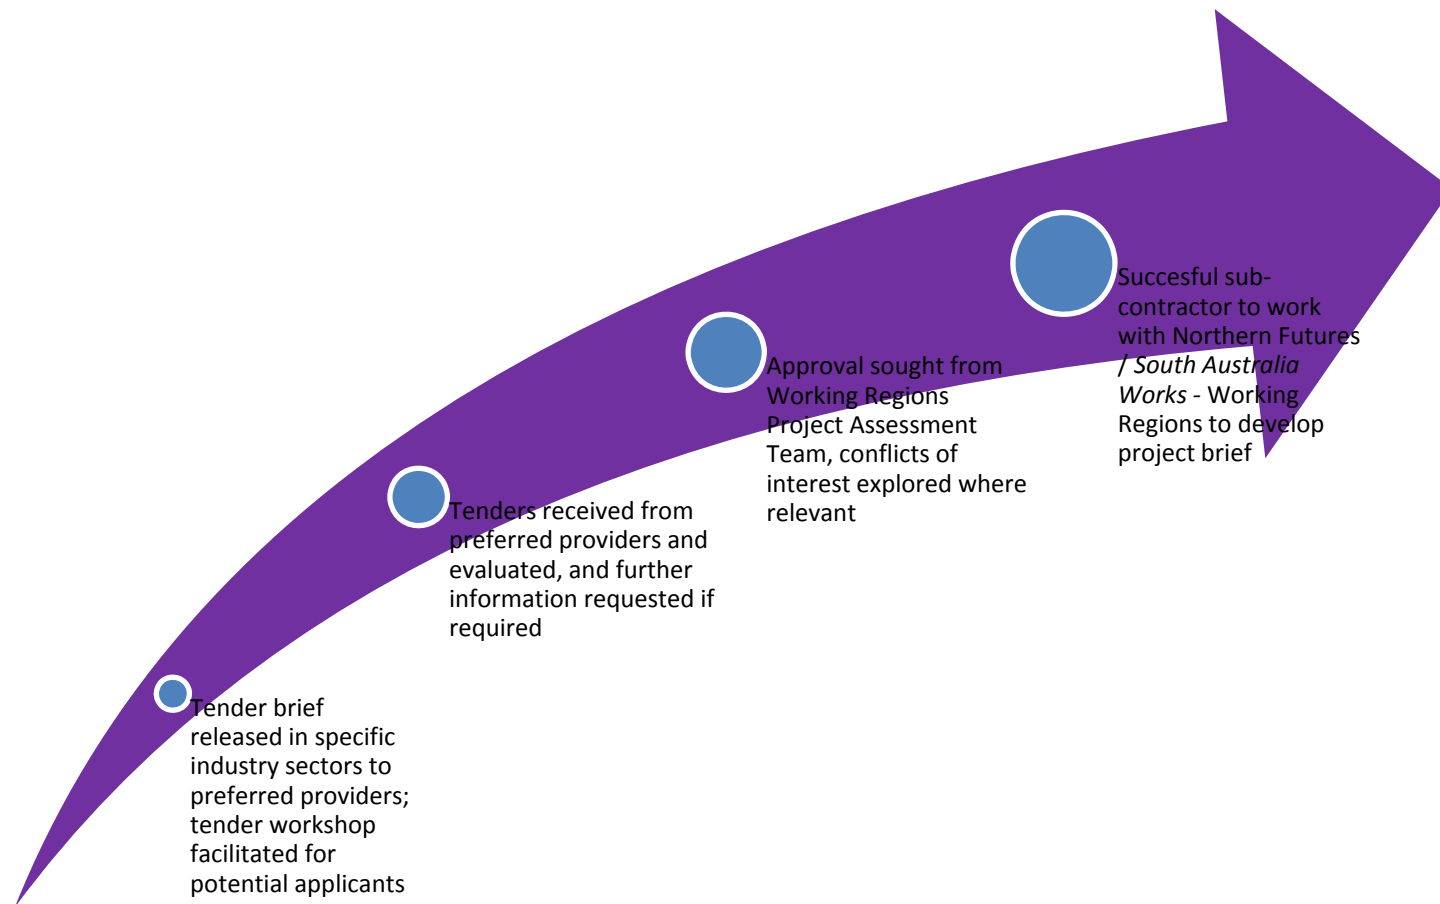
Tender brief released in specific industry sectors to preferred providers; tender workshop facilitated for potential applicants

Tenders received from preferred providers and evaluated, and further information requested if required

Approval sought from Working Regions Project Assessment Team, conflicts of interest explored where relevant

Succesful sub-contractor to work with Northern Futures / South Australia Works - Working Regions to develop project brief